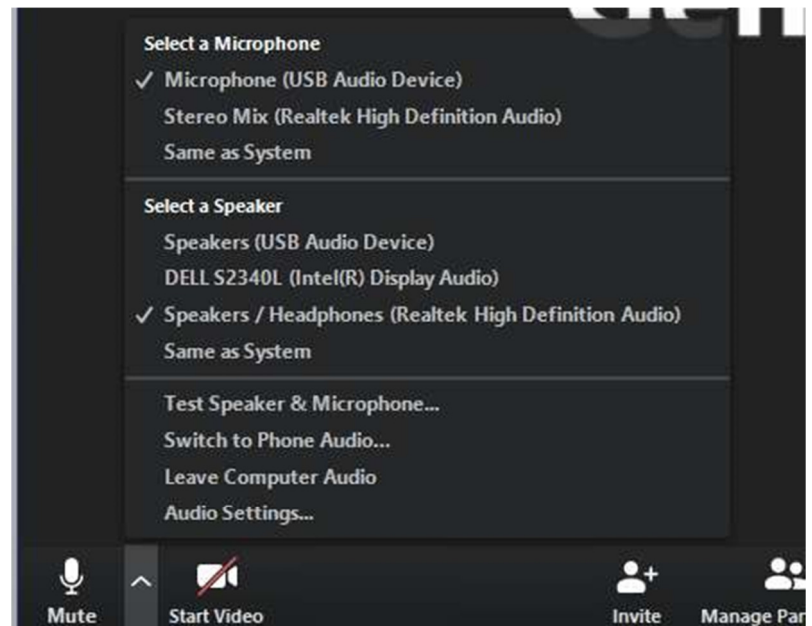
Select a Microphone
✓ Microphone (USB Audio Device)
Stereo Mix (Realtek High Definition Audio)
Same as System

Select a Speaker
Speakers (USB Audio Device)
DELL S2340L (Intel(R) Display Audio)
✓ Speakers / Headphones (Realtek High Definition Audio)
Same as System

Test Speaker & Microphone...
Switch to Phone Audio...
Leave Computer Audio
Audio Settings...

Mute
Start Video
Invite
Manage Par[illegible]